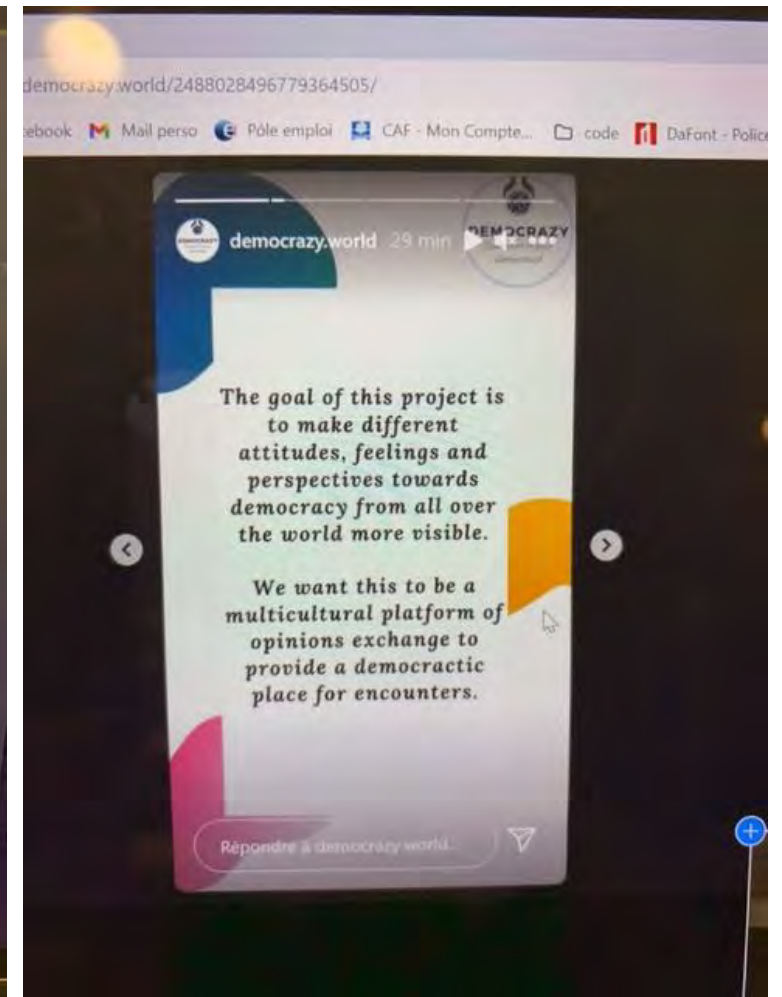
democrazy.world/2488028496779364505/

ebook Mail perso Pôle emploi CAF - Mon Compte... code DaFont - Police

democrazy.world 29 min

DEMOCRAZY

The goal of this project is to make different attitudes, feelings and perspectives towards democracy from all over the world more visible.

We want this to be a multicultural platform of opinions exchange to provide a democractic place for encounters.

Répondre à democrazy.world...